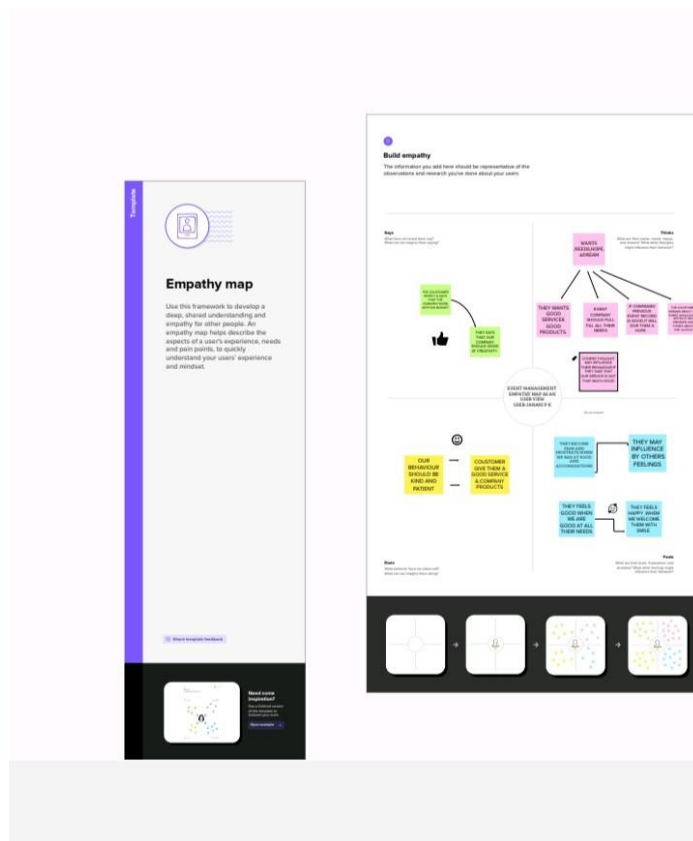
Template

Empathy map

Use this framework to develop a deep, shared understanding and empathy for other people. An empathy map helps describe the aspects of a user's experience, needs and pain points, to quickly understand your users' experience and mindset.

Share template feedback

Need some inspiration?

Start example

Build empathy

The information you add here should be representative of the observations and research you've done about your users.

Says

Thinks

WANTS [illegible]

THEY WANTS GOOD SERVICES GOOD PRODUCTS

EVENT COMPANY SHOULD FULL FILL ALL THEIR NEEDS

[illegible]

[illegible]

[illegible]

THEY SAYS THAT OUR COMPANY SHOULD WORK BY CREATIVITY

EVENT MANAGEMENT EMPATHY MAP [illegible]

OUR BEHAVIOUR SHOULD BE KIND AND PATIENT

COUSTOMER GIVE THEM A GOOD SERVICE & COMPANY PRODUCTS

THEY MAY INFLUENCE BY OTHERS FEELINGS

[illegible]

THEY FEELS GOOD WHEN WE ARE GOOD AT ALL THEIR NEEDS

THEY FEELS HAPPY WHEN WE WELCOME THEM WITH SMILE

Does

Feels